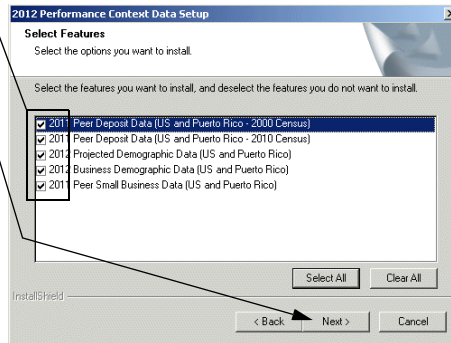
2012 Performance Context Data Setup

Select Features

Select the options you want to install.

Select the features you want to install, and deselect the features you do not want to install.

2011 Peer Deposit Data (US and Puerto Rico - 2000 Census)
2011 Peer Deposit Data (US and Puerto Rico - 2010 Census)
2012 Projected Demographic Data (US and Puerto Rico)
2012 Business Demographic Data (US and Puerto Rico)
2011 Peer Small Business Data (US and Puerto Rico)

Select All | Clear All

InstallShield

< Back | Next > | Cancel